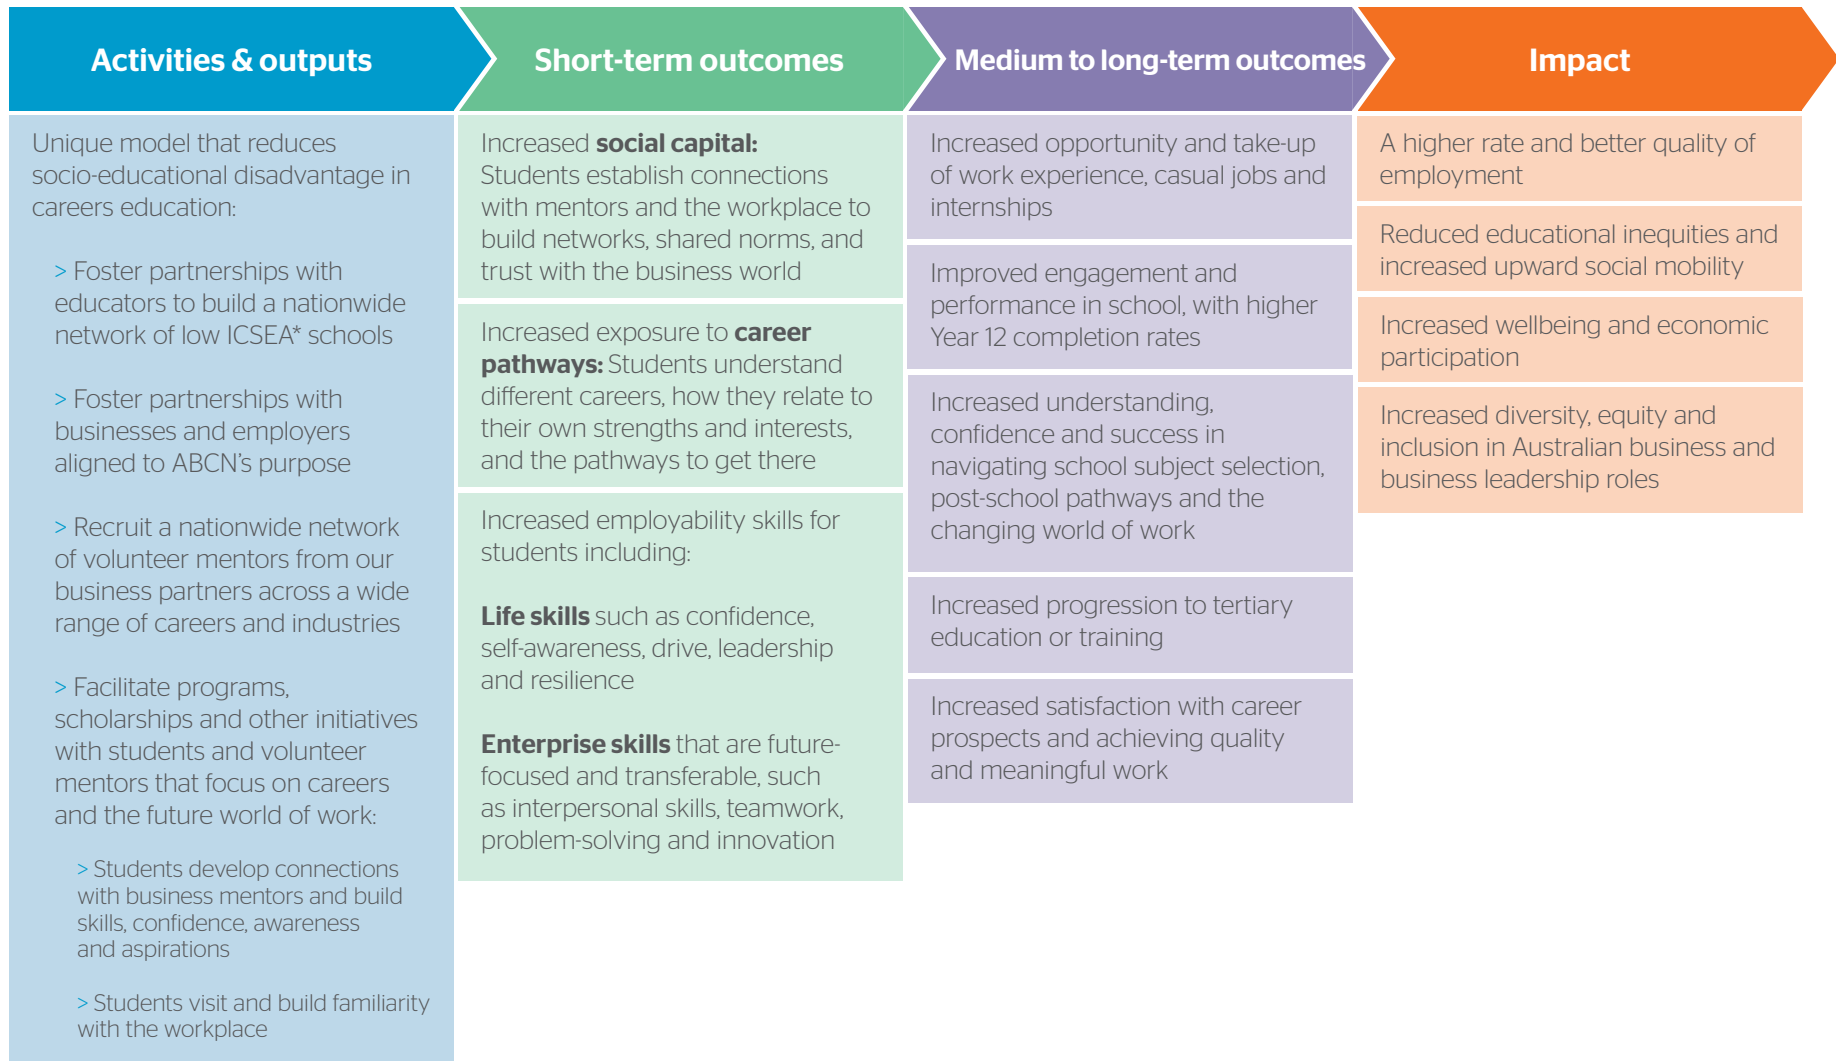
Activities & outputs

Unique model that reduces socio-educational disadvantage in careers education:

> Foster partnerships with educators to build a nationwide network of low ICSEA* schools

> Foster partnerships with businesses and employers aligned to ABCN's purpose

> Recruit a nationwide network of volunteer mentors from our business partners across a wide range of careers and industries

> Facilitate programs, scholarships and other initiatives with students and volunteer mentors that focus on careers and the future world of work:

> Students develop connections with business mentors and build skills, confidence, awareness and aspirations

> Students visit and build familiarity with the workplace

Short-term outcomes

Increased **social capital:** Students establish connections with mentors and the workplace to build networks, shared norms, and trust with the business world

Increased exposure to **career pathways:** Students understand different careers, how they relate to their own strengths and interests, and the pathways to get there

Increased employability skills for students including:

**Life skills** such as confidence, self-awareness, drive, leadership and resilience

**Enterprise skills** that are future-focused and transferable, such as interpersonal skills, teamwork, problem-solving and innovation

Medium to long-term outcomes

Increased opportunity and take-up of work experience, casual jobs and internships

Improved engagement and performance in school, with higher Year 12 completion rates

Increased understanding, confidence and success in navigating school subject selection, post-school pathways and the changing world of work

Increased progression to tertiary education or training

Increased satisfaction with career prospects and achieving quality and meaningful work

Impact

A higher rate and better quality of employment

Reduced educational inequities and increased upward social mobility

Increased wellbeing and economic participation

Increased diversity, equity and inclusion in Australian business and business leadership roles